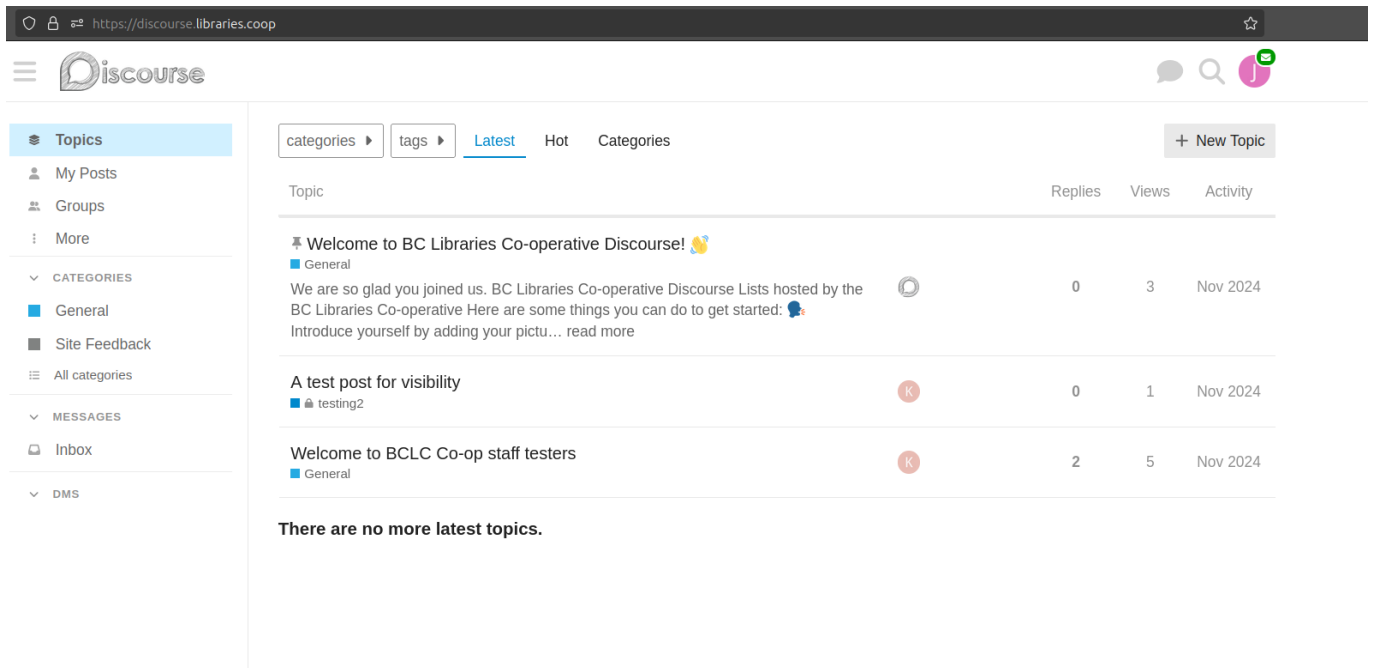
https://discourse.libraries.coop

Discourse

J

Topics
My Posts
Groups
More
CATEGORIES
General
Site Feedback
All categories
MESSAGES
Inbox
DMS

categories
tags
Latest
Hot
Categories
+ New Topic

| Topic | | Replies | Views | Activity |
|---|---|---|---|---|
| Welcome to BC Libraries Co-operative Discourse! 👋 General We are so glad you joined us. BC Libraries Co-operative Discourse Lists hosted by the BC Libraries Co-operative Here are some things you can do to get started: 🗣️ Introduce yourself by adding your pictu… read more | | 0 | 3 | Nov 2024 |
| A test post for visibility testing2 | K | 0 | 1 | Nov 2024 |
| Welcome to BCLC Co-op staff testers General | K | 2 | 5 | Nov 2024 |

There are no more latest topics.